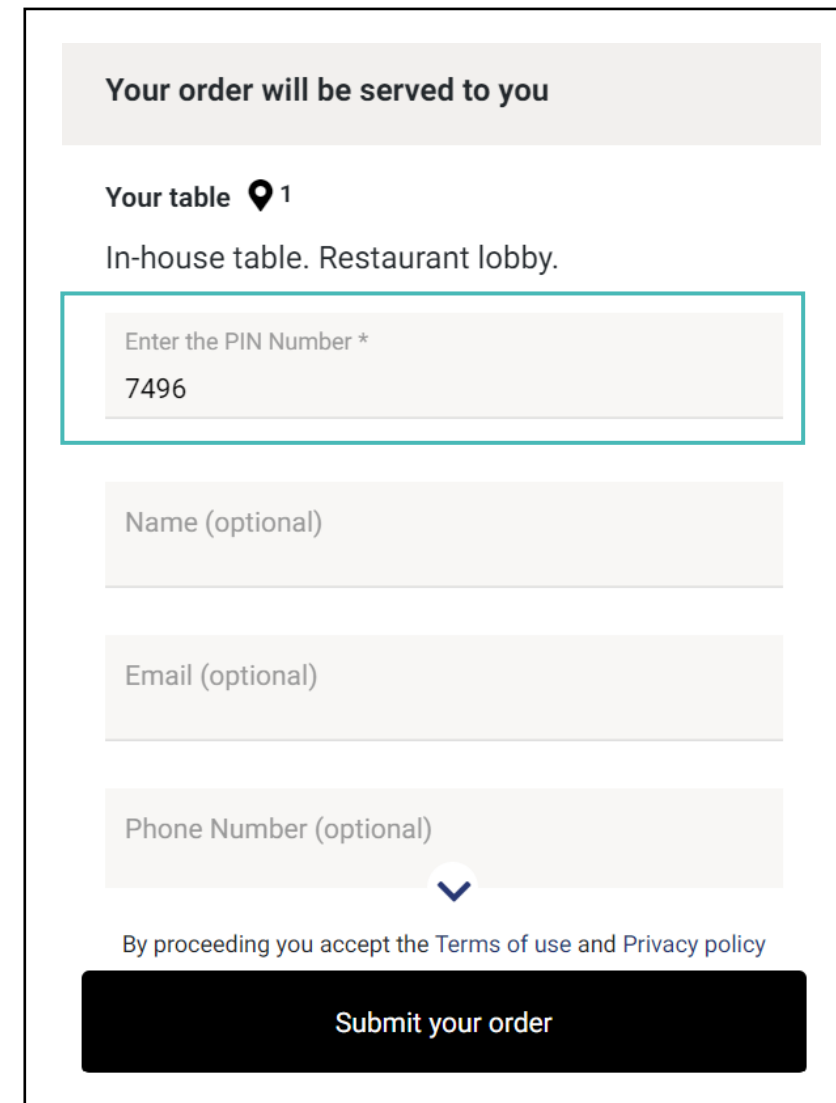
Your order will be served to you

Your table 1

In-house table. Restaurant lobby.

Enter the PIN Number *
7496

Name (optional)

Email (optional)

Phone Number (optional)

By proceeding you accept the Terms of use and Privacy policy

Submit your order